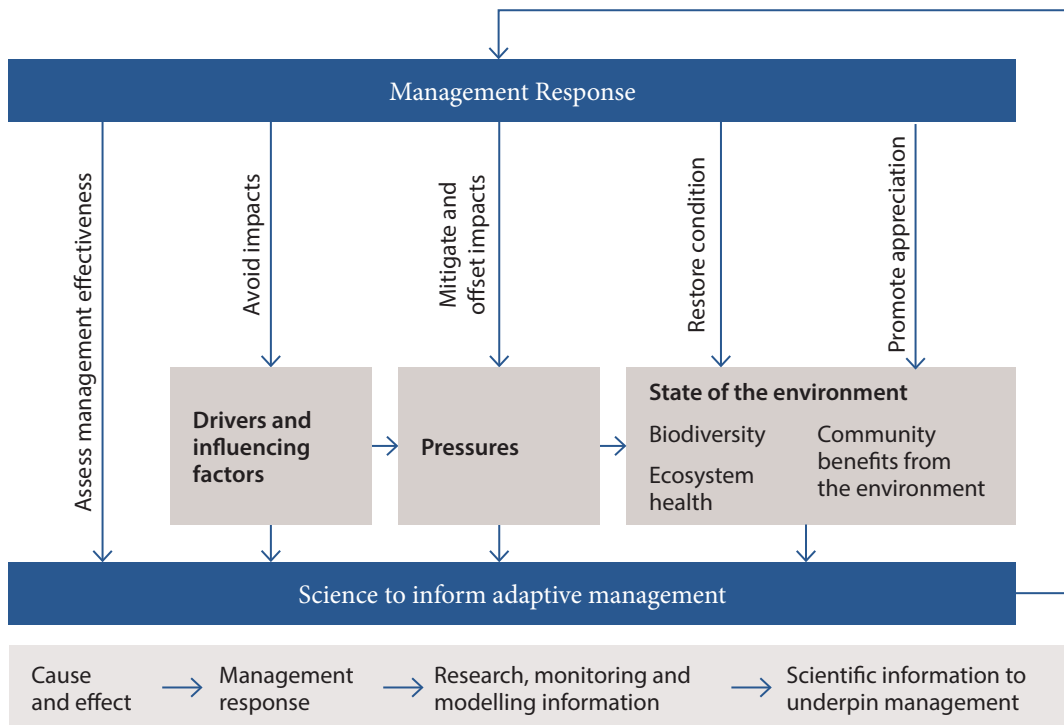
Management Response

Assess management effectiveness

Avoid impacts

Mitigate and offset impacts

Restore condition

Promote appreciation

Drivers and influencing factors

Pressures

State of the environment

Biodiversity

Ecosystem health

Community benefits from the environment

Science to inform adaptive management

Cause and effect

Management response

Research, monitoring and modelling information

Scientific information to underpin management